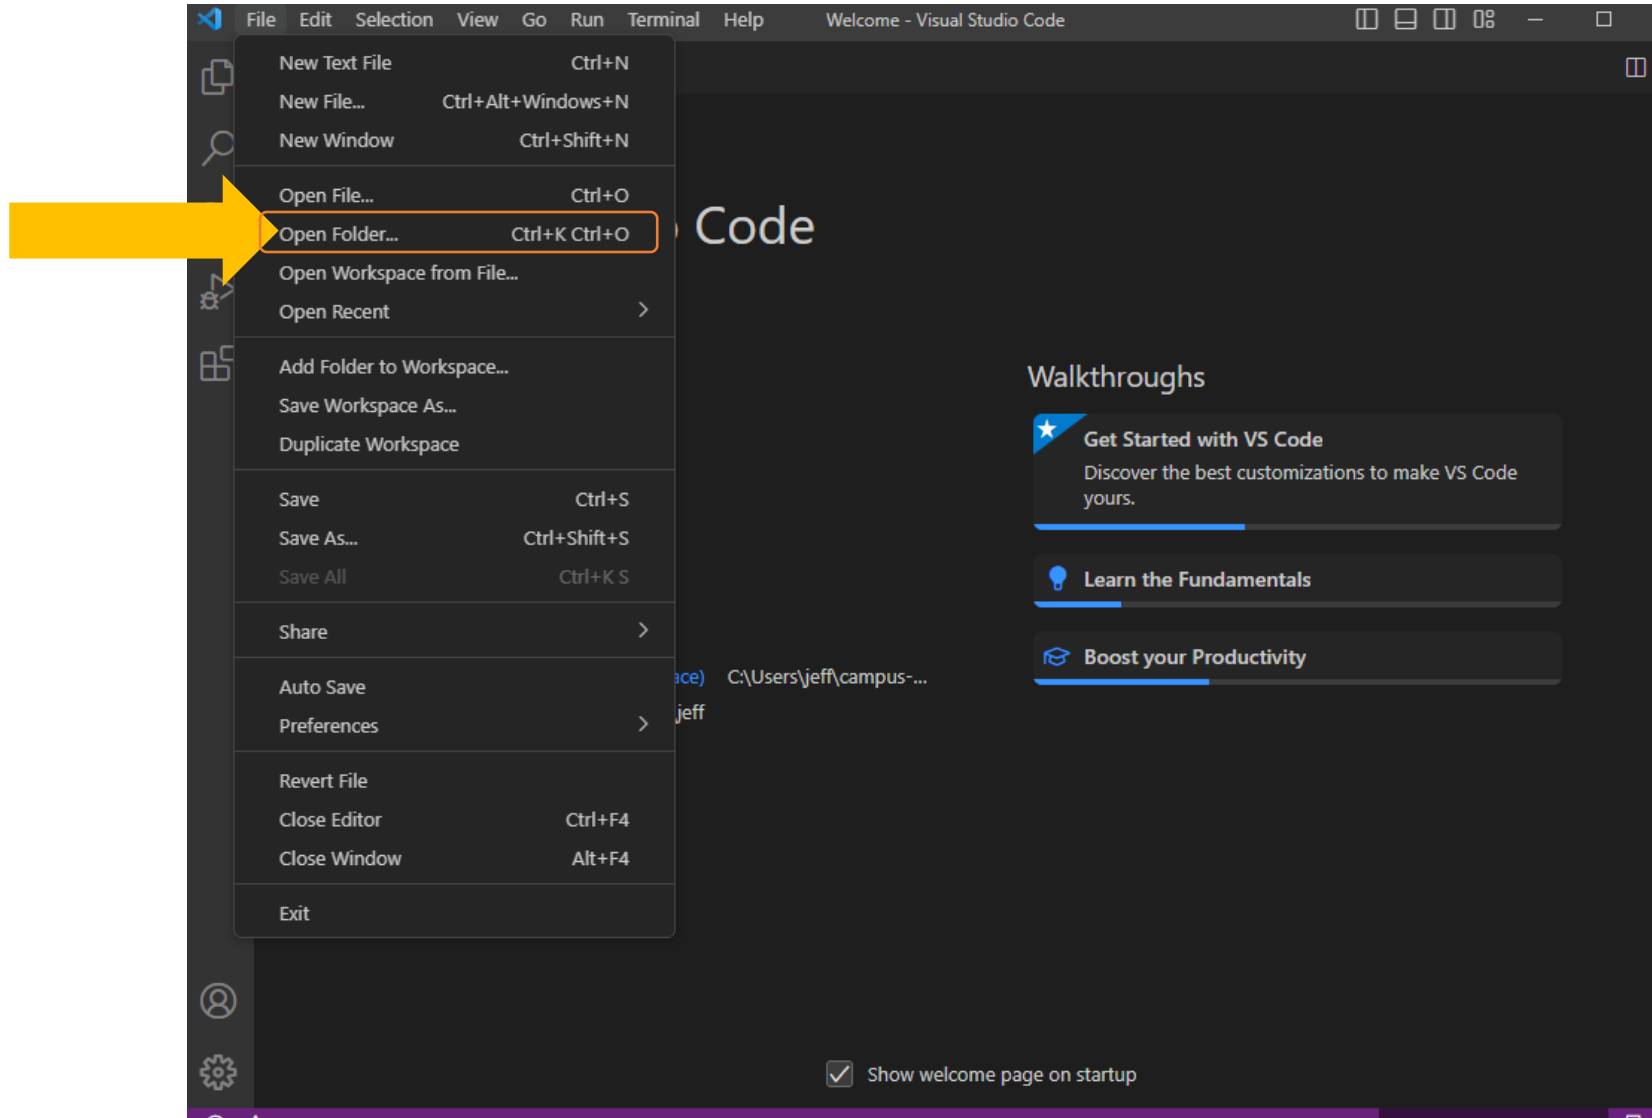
File Edit Selection View Go Run Terminal Help Welcome - Visual Studio Code

New Text File Ctrl+N
New File... Ctrl+Alt+Windows+N
New Window Ctrl+Shift+N

Open File... Ctrl+O
Open Folder... Ctrl+K Ctrl+O
Open Workspace from File...
Open Recent

Add Folder to Workspace...
Save Workspace As...
Duplicate Workspace

Save Ctrl+S
Save As... Ctrl+Shift+S
Save All Ctrl+K S

Share

Auto Save
Preferences

Revert File
Close Editor Ctrl+F4
Close Window Alt+F4

Exit

Code

ace) C:\Users\jeff\campus-...
jeff

Walkthroughs

Get Started with VS Code
Discover the best customizations to make VS Code yours.

Learn the Fundamentals

Boost your Productivity

Show welcome page on startup